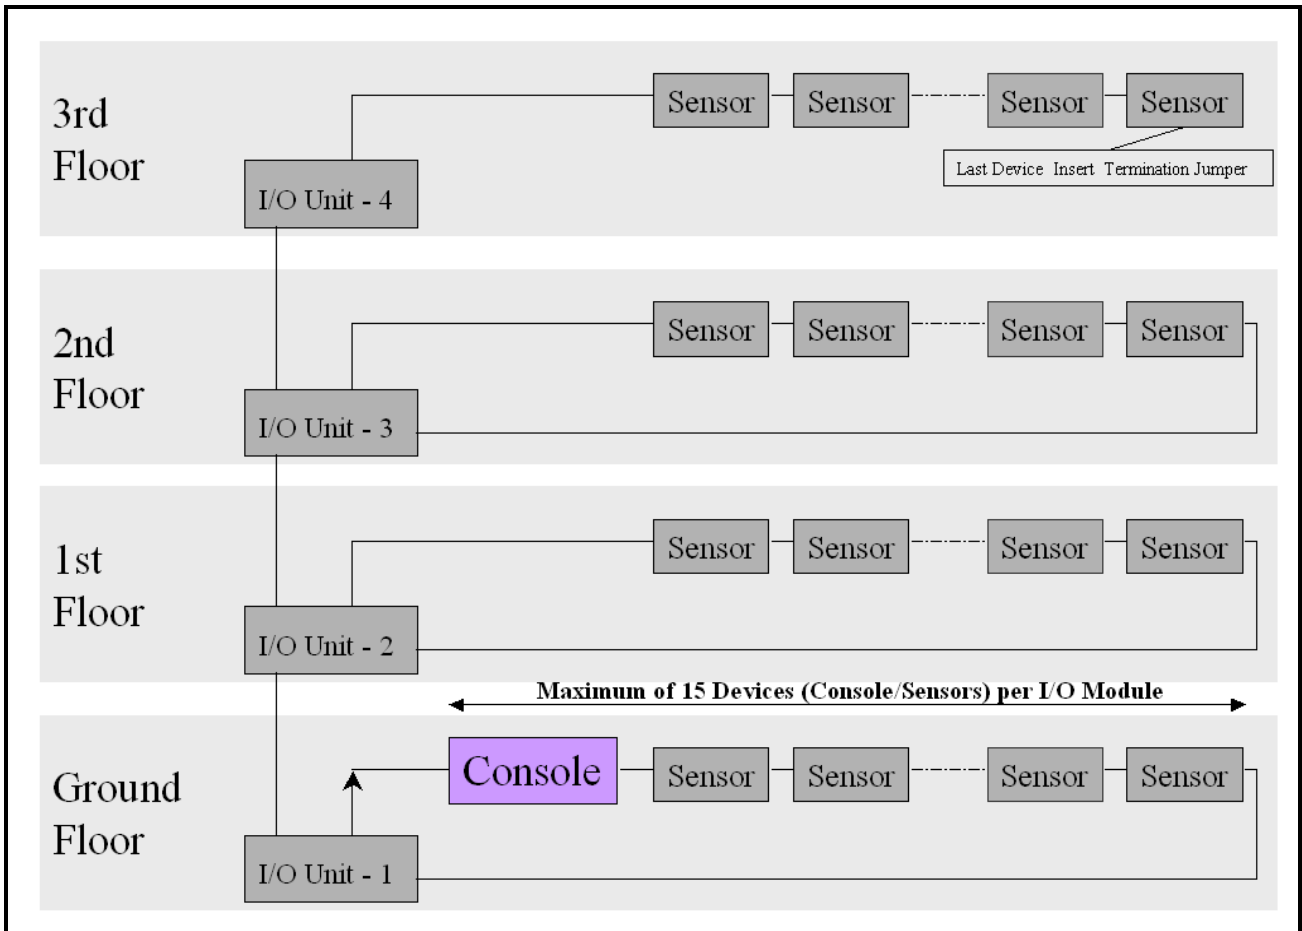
3rd Floor

Sensor Sensor Sensor Sensor

Last Device Insert Termination Jumper

I/O Unit - 4

2nd Floor

Sensor Sensor Sensor Sensor

I/O Unit - 3

1st Floor

Sensor Sensor Sensor Sensor

I/O Unit - 2

Maximum of 15 Devices (Console/Sensors) per I/O Module

Ground Floor

Console Sensor Sensor Sensor Sensor

I/O Unit - 1